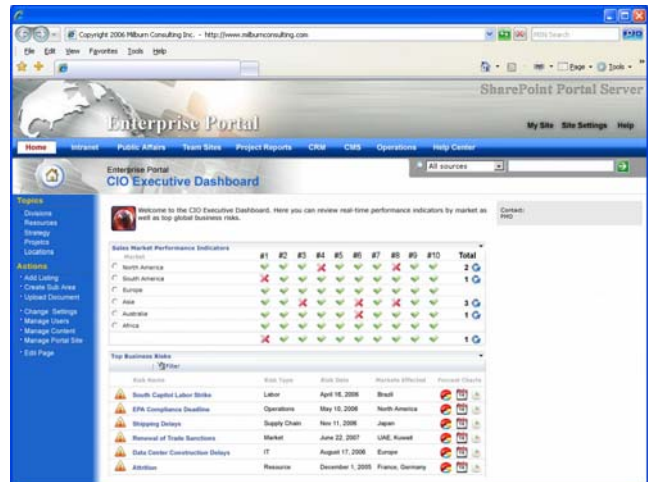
Copyright 2006 Milburn Consulting Inc. - http://www.milburnconsulting.com

MSN Search

File Edit View Favorites Tools Help

Page Tools

SharePoint Portal Server

Enterprise Portal

My Site Site Settings Help

Home Intranet Public Affairs Team Sites Project Reports CRM CMS Operations Help Center

All sources

Enterprise Portal
CIO Executive Dashboard

Topics
Divisions
Resources
Strategy
Projects
Locations

Actions
Add Listing
Create Sub Area
Upload Document

Change Settings
Manage Users
Manage Content
Manage Portal Site

Edit Page

Welcome to the CIO Executive Dashboard. Here you can review real-time performance indicators by market as well as top global business risks.

Contact:
PMO

Sales Market Performance Indicators

| Market | #1 | #2 | #3 | #4 | #5 | #6 | #7 | #8 | #9 | #10 | Total |
|---|---|---|---|---|---|---|---|---|---|---|---|
| North America | | | | | | | | | | | 2 |
| South America | | | | | | | | | | | 1 |
| Europe | | | | | | | | | | | |
| Asia | | | | | | | | | | | 3 |
| Australia | | | | | | | | | | | 1 |
| Africa | | | | | | | | | | | |
| | | | | | | | | | | | 1 |

Top Business Risks

Filter

| Risk Name | Risk Type | Risk Date | Markets Affected | Forecast Charts |
|---|---|---|---|---|
| South Capitol Labor Strike | Labor | April 18, 2006 | Brazil | |
| EPA Compliance Deadline | Operations | May 10, 2006 | North America | |
| Shipping Delays | Supply Chain | Nov 11, 2006 | Japan | |
| Removal of Trade Sanctions | Market | June 22, 2007 | UAE, Kuwait | |
| Data Center Construction Delays | IT | August 17, 2006 | Europe | |
| Attrition | Resource | December 1, 2005 | France, Germany | |